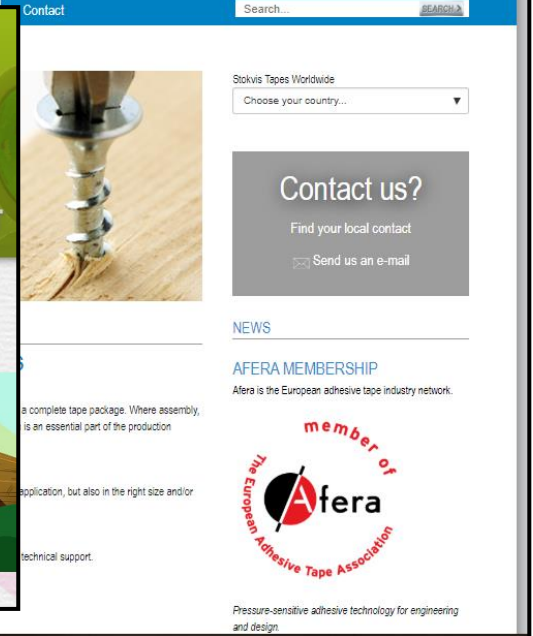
Contact

Search...

SEARCH >

Stokvis Tapes Worldwide

Choose your country...

Contact us?

Find your local contact

Send us an e-mail

NEWS

AFERA MEMBERSHIP

Afera is the European adhesive tape industry network.

member of

Afera

The European Adhesive Tape Association

Pressure-sensitive adhesive technology for engineering and design.

S

a complete tape package. Where assembly, is an essential part of the production

application, but also in the right size and/or

technical support.